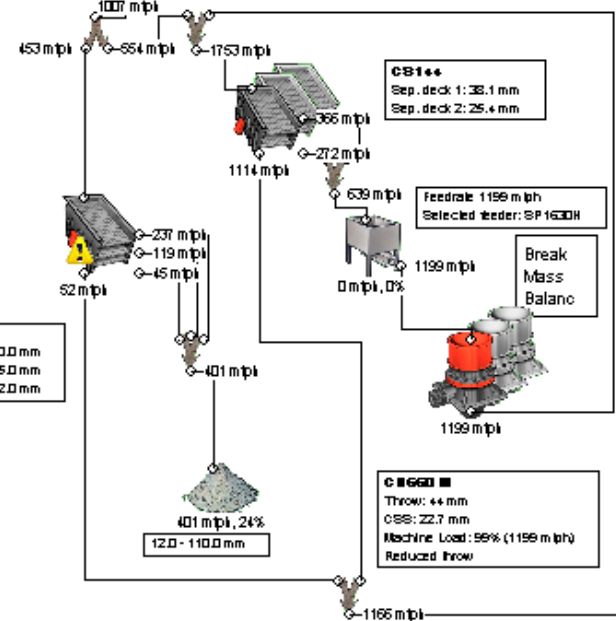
1007 mtph
453 mtph
554 mtph
1753 mtph
CS1++
Sep. deck 1: 38.1 mm
Sep. deck 2: 25.4 mm
366 mtph
1114 mtph
272 mtph
639 mtph
Feedrate 1199 mtph
Selected feeder: SP1630H
237 mtph
119 mtph
45 mtph
52 mtph
1199 mtph
0 mtph, 0%
Break
Mass
Balanc
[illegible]0.0 mm
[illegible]5.0 mm
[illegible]2.0 mm
401 mtph
1199 mtph
C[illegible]660 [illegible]
Throw: 44 mm
CSS: 22.7 mm
Machine Load: 99% (1199 mtph)
Reduced throw
401 mtph, 24%
12.0 - 110.0 mm
1166 mtph